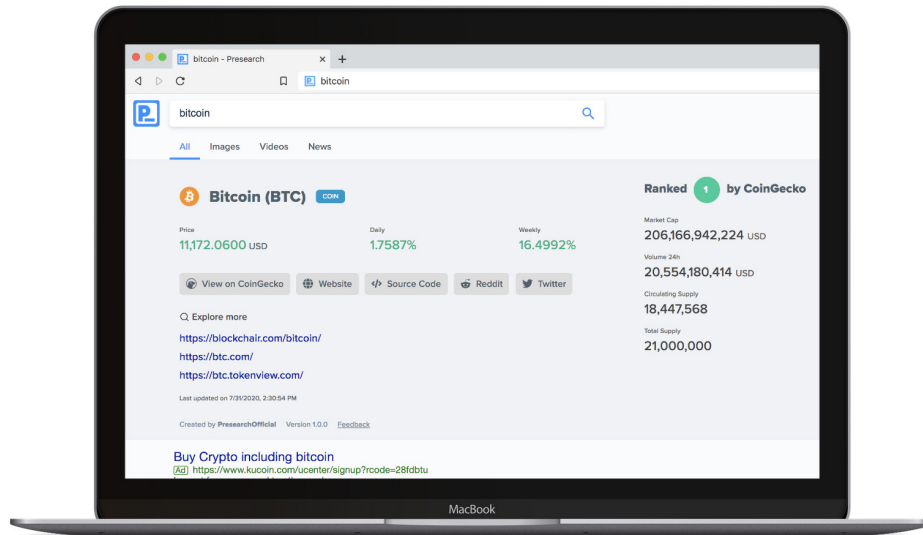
bitcoin - Presearch

bitcoin

bitcoin

All Images Videos News

Bitcoin (BTC) COIN

Price
11,172.0600 USD

Daily
1.7587%

Weekly
16.4992%

View on CoinGecko Website Source Code Reddit Twitter

Explore more

https://blockchair.com/bitcoin/

https://btc.com/

https://btc.tokenview.com/

Last updated on 7/31/2020, 2:30:54 PM

Created by PresearchOfficial Version 1.0.0 Feedback

Ranked 1 by CoinGecko

Market Cap
206,166,942,224 USD

Volume 24h
20,554,180,414 USD

Circulating Supply
18,447,568

Total Supply
21,000,000

Buy Crypto including bitcoin

Ad https://www.kucoin.com/ucenter/signup?rcode=28fdbtu

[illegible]

MacBook